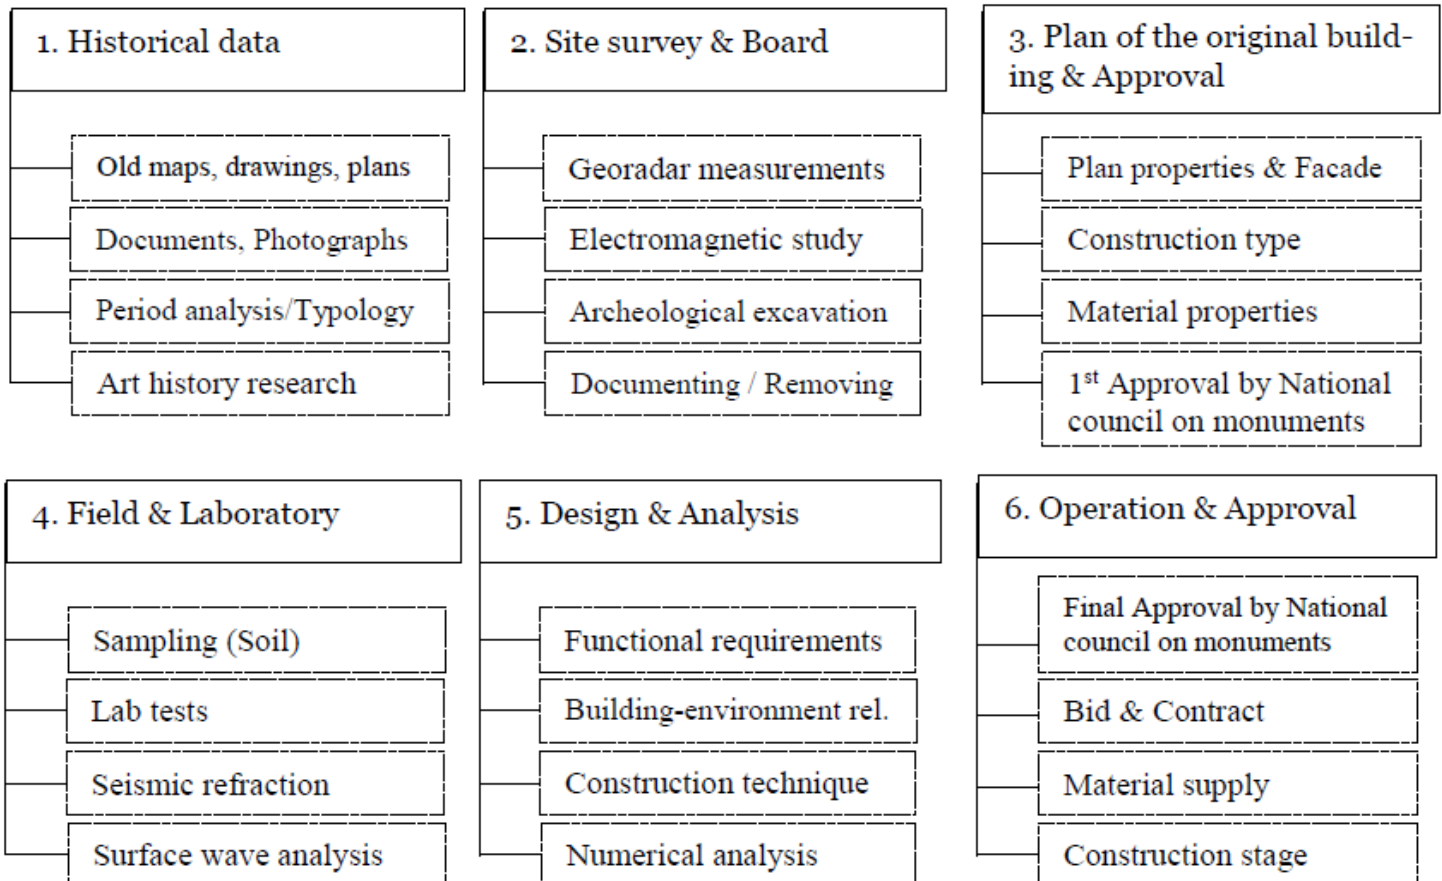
1. Historical data

Old maps, drawings, plans

Documents, Photographs

Period analysis/Typology

Art history research

2. Site survey & Board

Georadar measurements

Electromagnetic study

Archeological excavation

Documenting / Removing

3. Plan of the original building & Approval

Plan properties & Facade

Construction type

Material properties

1$^{st}$ Approval by National council on monuments

4. Field & Laboratory

Sampling (Soil)

Lab tests

Seismic refraction

Surface wave analysis

5. Design & Analysis

Functional requirements

Building-environment rel.

Construction technique

Numerical analysis

6. Operation & Approval

Final Approval by National council on monuments

Bid & Contract

Material supply

Construction stage